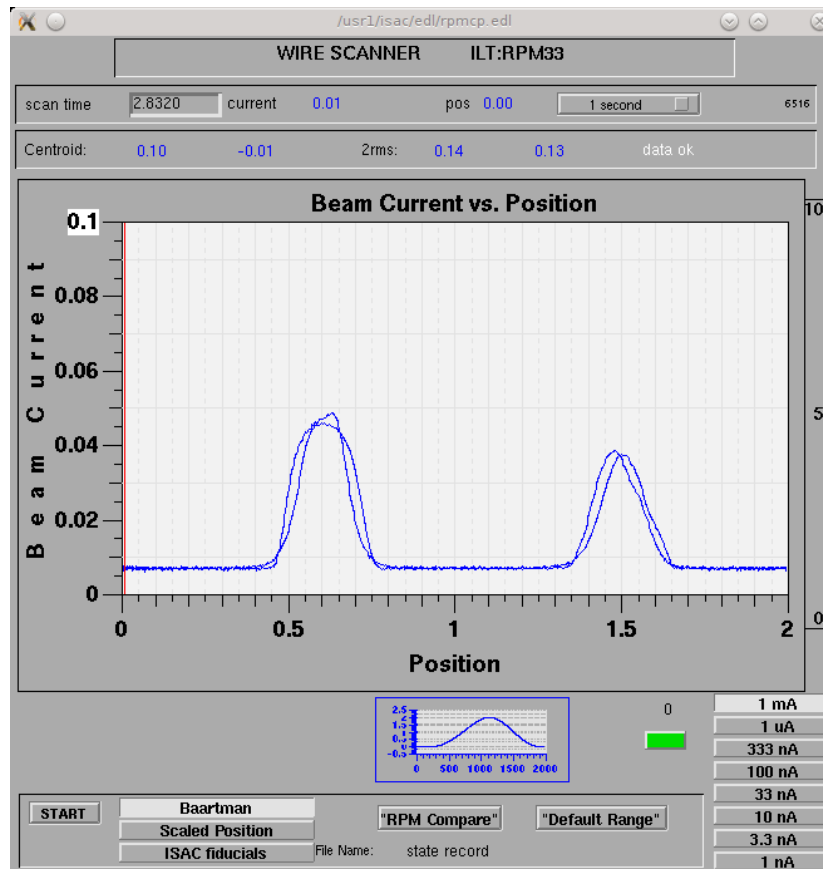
/usr1/isac/edl/rpmcp.edl

WIRE SCANNER ILT:RPM33

scan time 2.8320 current 0.01 pos 0.00 1 second 6516

Centroid: 0.10 -0.01 2rms: 0.14 0.13 data ok

Beam Current vs. Position

Beam Current

0.1
0.08
0.06
0.04
0.02
0

0 0.5 1 1.5 2

Position

10
5
0

2.5
2
1.5
1
0.5
0
-0.5
0 500 1000 1500 2000

0

1 mA
1 uA
333 nA
100 nA
33 nA
10 nA
3.3 nA
1 nA

START

Baartman
Scaled Position
ISAC fiducials

"RPM Compare" "Default Range"

File Name: state record